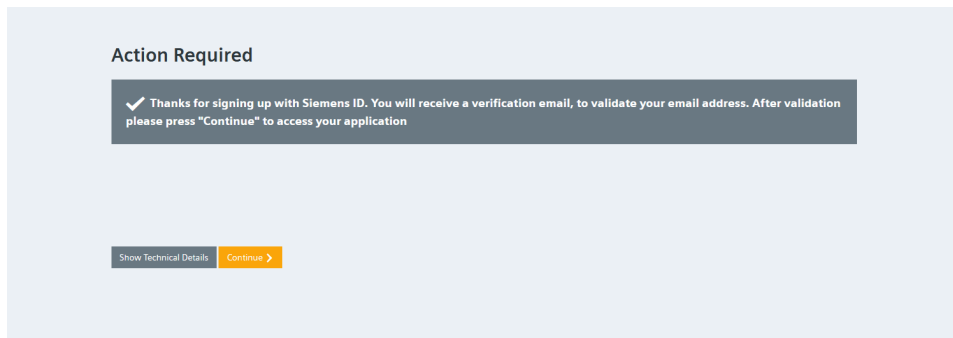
Action Required

✔ Thanks for signing up with Siemens ID. You will receive a verification email, to validate your email address. After validation please press "Continue" to access your application

Show Technical Details

Continue ›